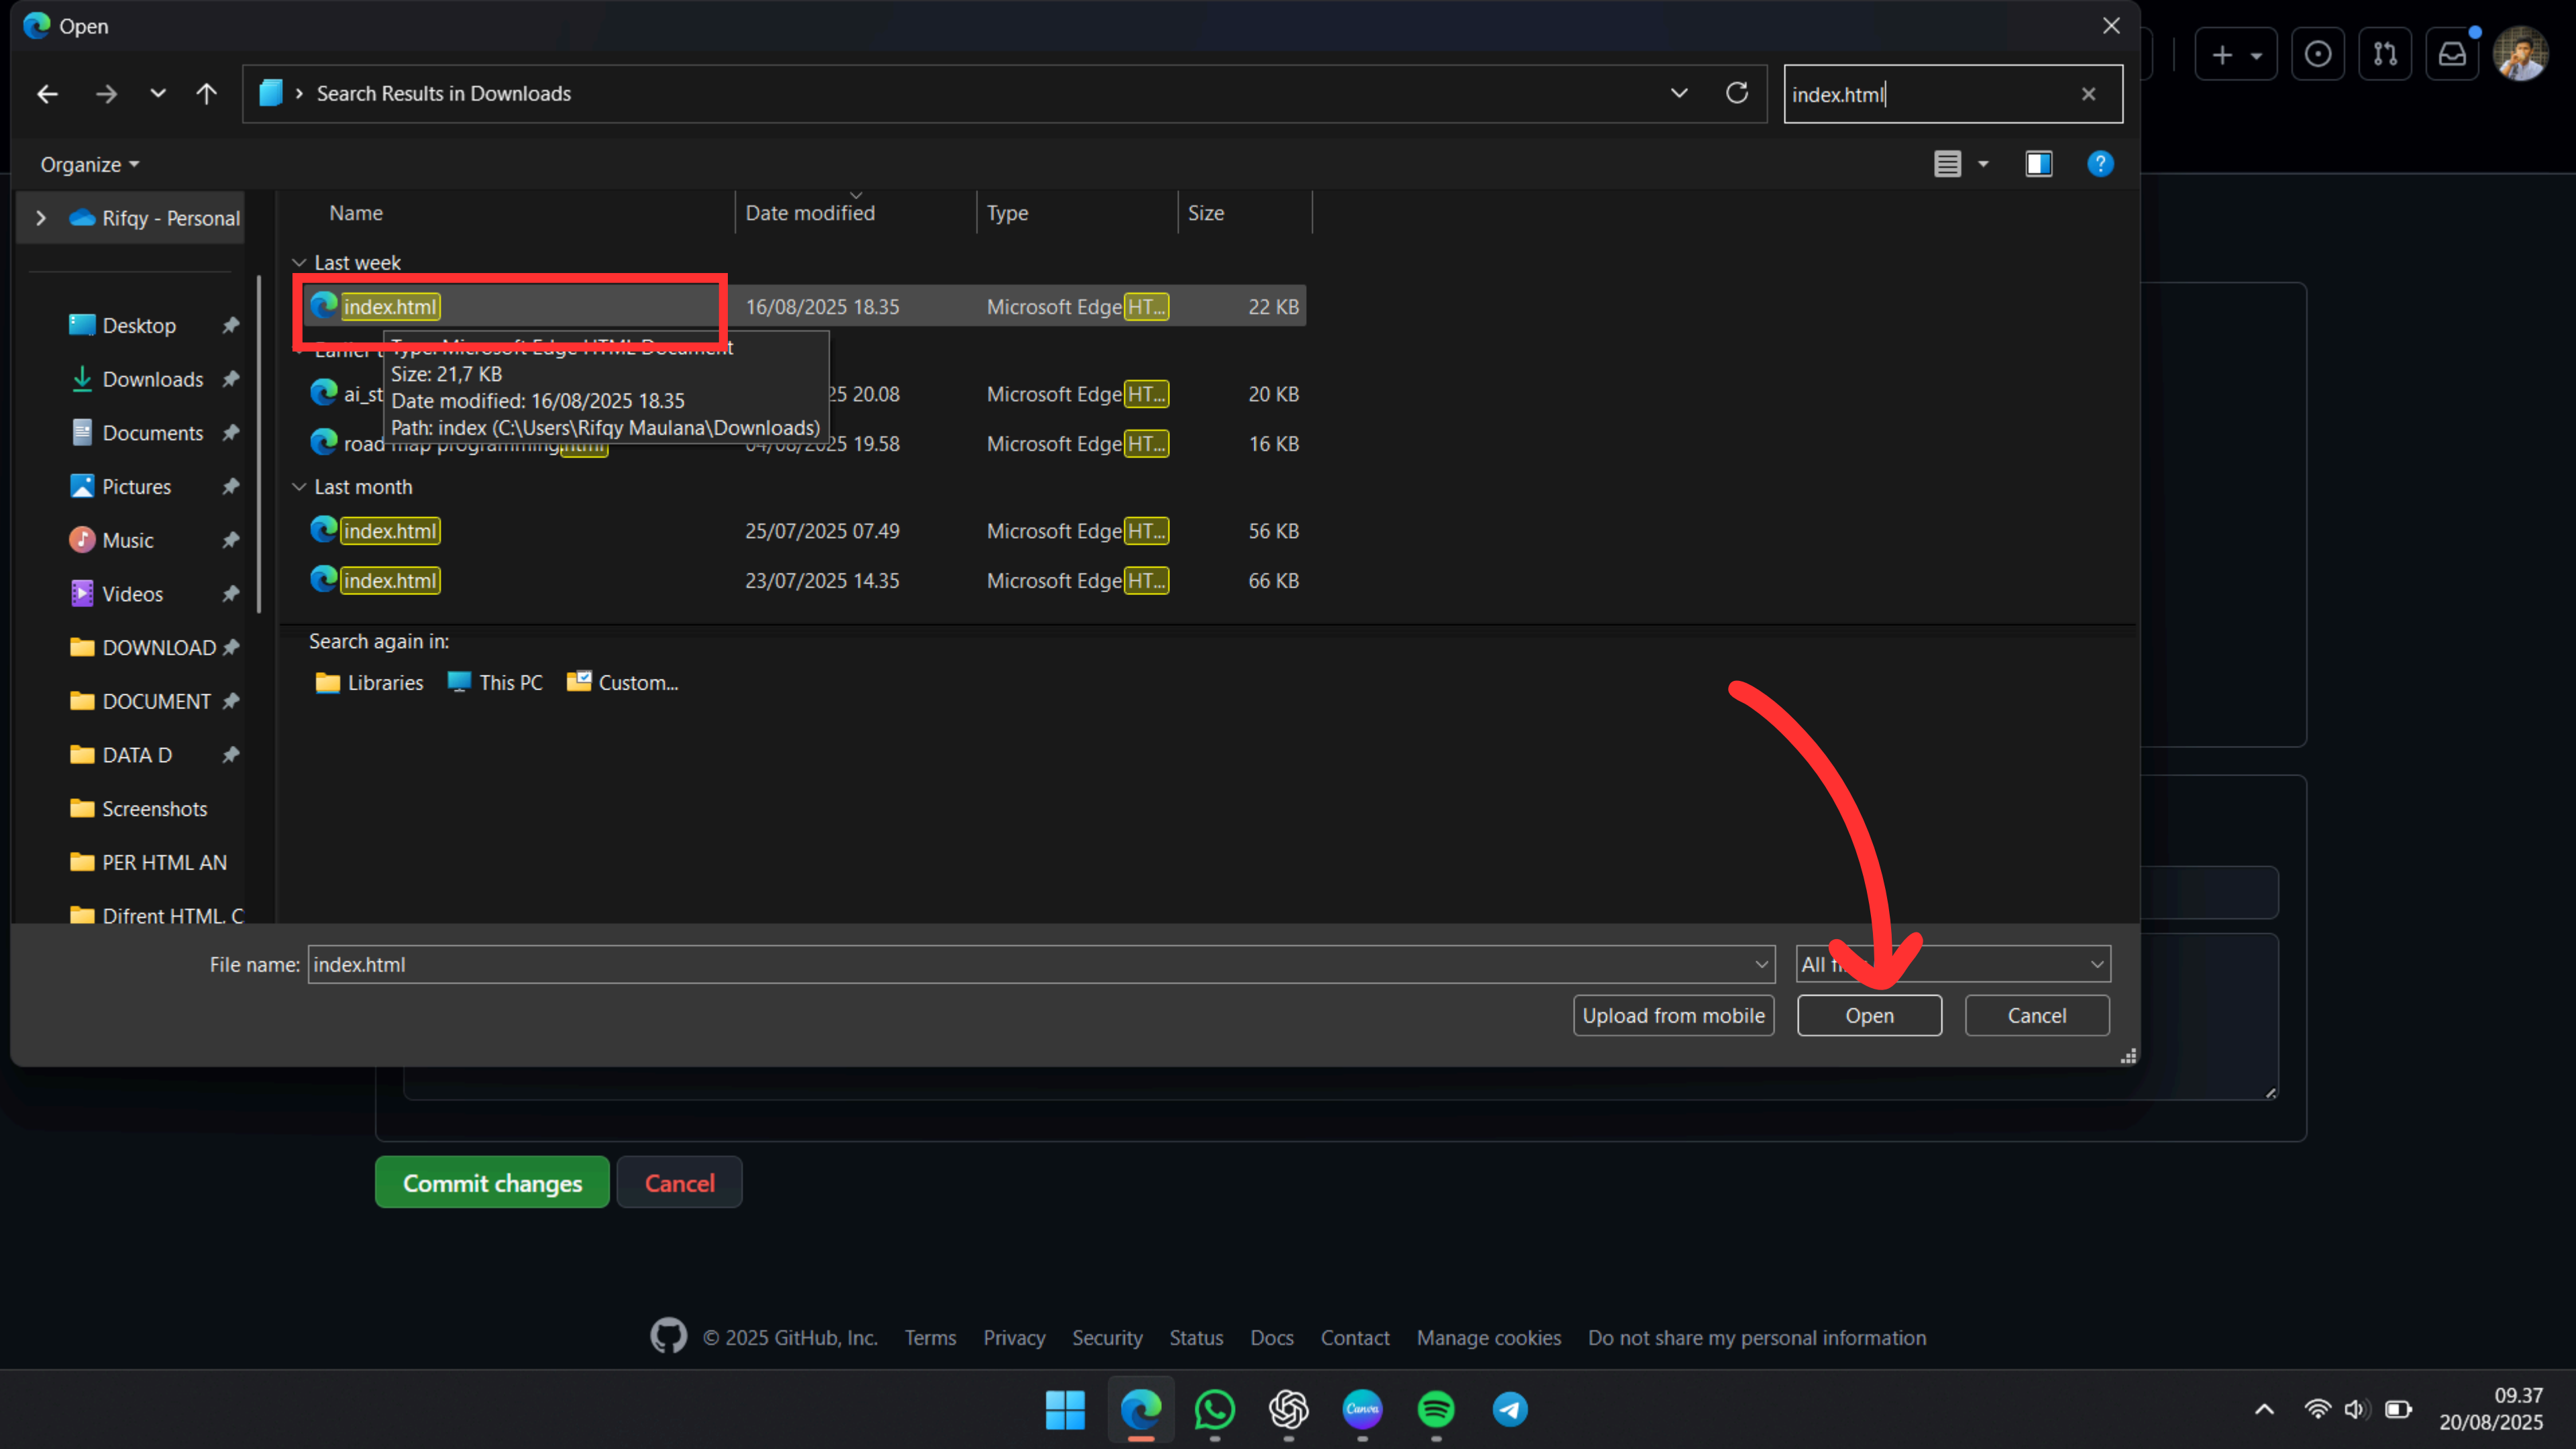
Open

Search Results in Downloads

index.html

Organize

Rifqy - Personal

Desktop
Downloads
Documents
Pictures
Music
Videos
DOWNLOAD
DOCUMENT
DATA D
Screenshots
PER HTML AN
Difrent HTML C

| Name | Date modified | Type | Size |
|---|---|---|---|
| Last week | | | |
| index.html | 16/08/2025 18.35 | Microsoft Edge HT... | 22 KB |
| Earlier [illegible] | | | |
| ai_st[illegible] | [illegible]25 20.08 | Microsoft Edge HT... | 20 KB |
| road map programming.html | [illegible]/08/2025 19.58 | Microsoft Edge HT... | 16 KB |
| Last month | | | |
| index.html | 25/07/2025 07.49 | Microsoft Edge HT... | 56 KB |
| index.html | 23/07/2025 14.35 | Microsoft Edge HT... | 66 KB |

Type: Microsoft Edge HTML Document
Size: 21,7 KB
Date modified: 16/08/2025 18.35
Path: index (C:\Users\Rifqy Maulana\Downloads)

Search again in:
Libraries This PC Custom...

File name: index.html
All fi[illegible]

Upload from mobile
Open
Cancel

Commit changes
Cancel

© 2025 GitHub, Inc. Terms Privacy Security Status Docs Contact Manage cookies Do not share my personal information

09.37
20/08/2025